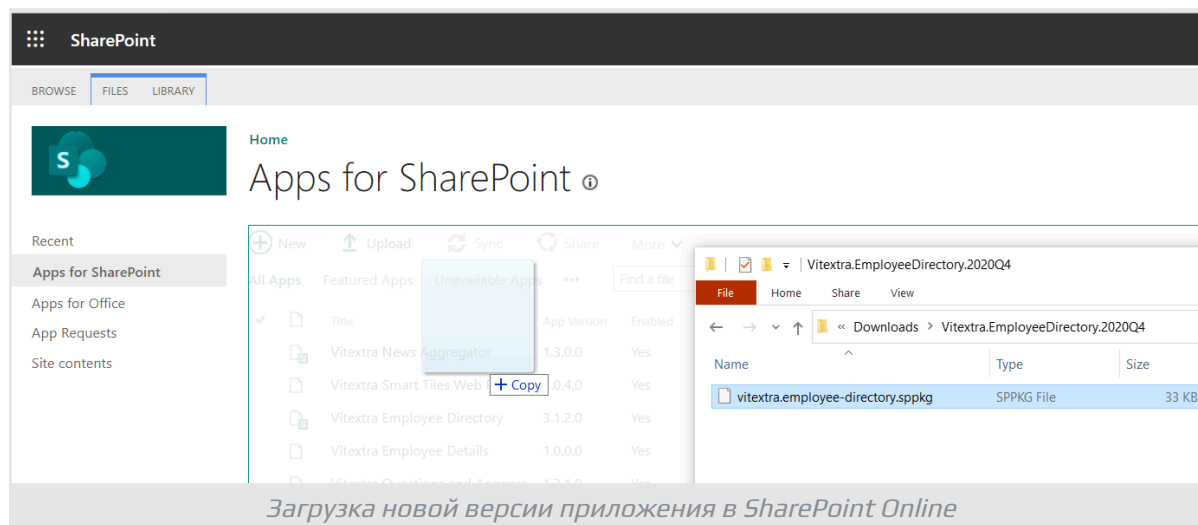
SharePoint

BROWSE FILES LIBRARY

Recent
Apps for SharePoint
Apps for Office
App Requests
Site contents

Home

Apps for SharePoint

New Upload Sync Share More

All Apps Featured Apps Unavailable Apps ••• Find a file

| | Title | App Version | Enabled |
|---|---|---|---|
| | Vitextra News Aggregator | 1.3.0.0 | Yes |
| | Vitextra Smart Tiles Web P | 1.0.4.0 | Yes |
| | Vitextra Employee Directory | 3.1.2.0 | Yes |
| | Vitextra Employee Details | 1.0.0.0 | Yes |
| | Vitextra Questions and Answers | 1.2.1.0 | Yes |

+ Copy

Vitextra.EmployeeDirectory.2020Q4

File Home Share View

« Downloads > Vitextra.EmployeeDirectory.2020Q4

| Name | Type | Size |
|---|---|---|
| vitextra.employee-directory.sppkg | SPPKG File | 33 KB |

Загрузка новой версии приложения в SharePoint Online